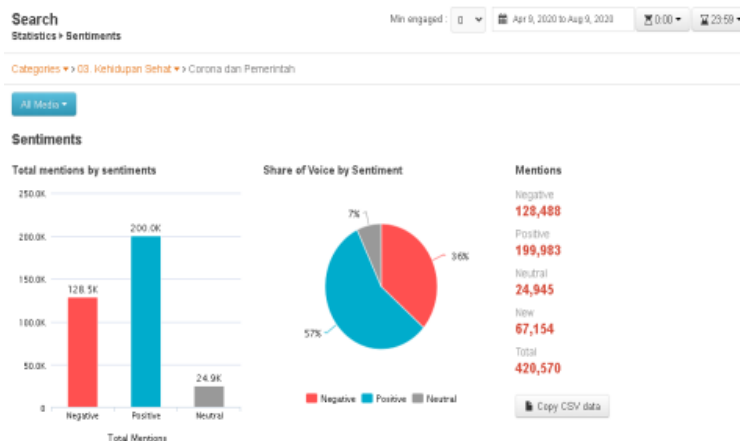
Search
Statistics › Sentiments

Min engaged : 0
Apr 9, 2020 to Aug 9, 2020
0:00
23:59

Categories › 03. Kehidupan Sehat › Corona dan Pemerintah

All Media

Sentiments

Total mentions by sentiments

| | |
|---|---|
| 250.0K | |
| 200.0K | |
| 150.0K | |
| 100.0K | |
| 50.0K | |
| 0 | |

128.5K
200.0K
24.9K
Negative
Positive
Neutral
Total Mentions

Share of Voice by Sentiment

7%
36%
57%

Negative Positive Neutral

Mentions

Negative
128,488
Positive
199,983
Neutral
24,945
New
67,154
Total
420,570

Copy CSV data